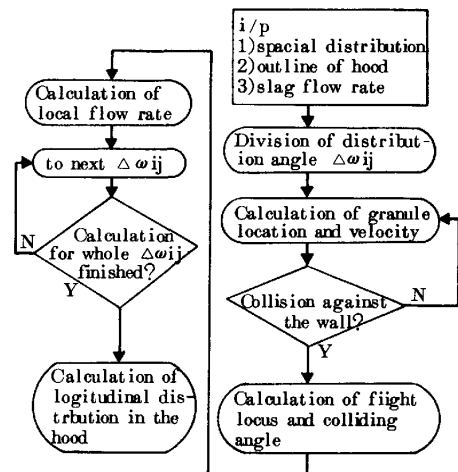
i/p
1)spacial distribution
2)outline of hood
3)slag flow rate

Division of distribution angle $\Delta\omega ij$

Calculation of granule location and velocity

Collision against the wall?

N

Y

Calculation of fiight locus and colliding angle

Calculation of local flow rate

to next $\Delta\omega ij$

Calculation for whole $\Delta\omega ij$ finished?

N

Y

Calculation of logitudinal distrbution in the hood